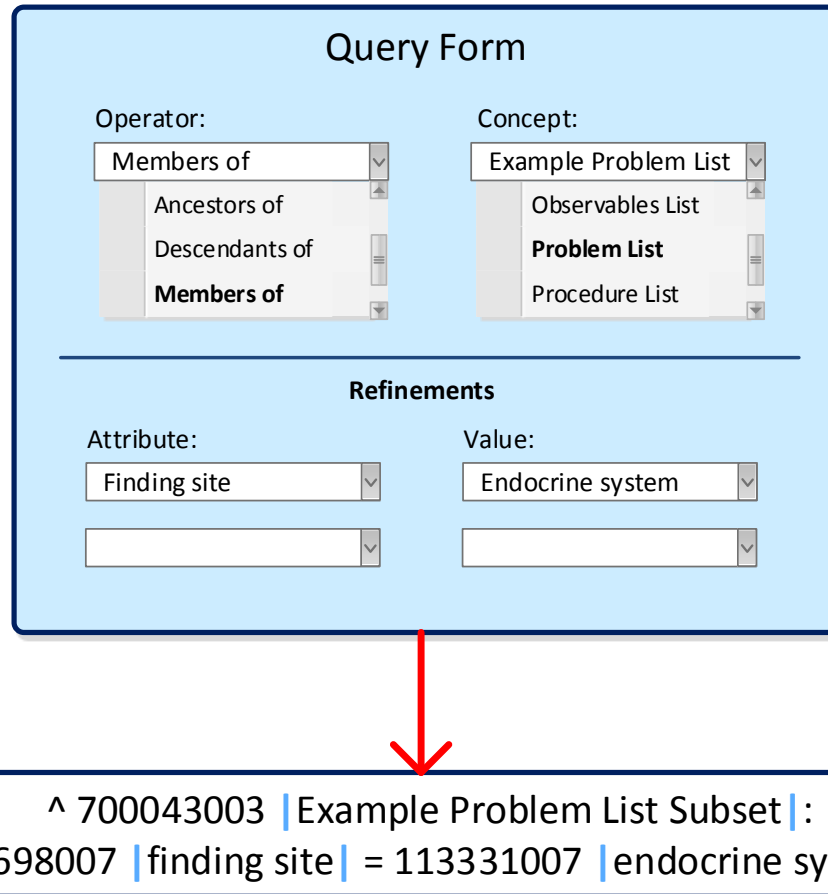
Query Form

Operator:

Members of

Ancestors of

Descendants of

**Members of**

Concept:

Example Problem List

Observables List

**Problem List**

Procedure List

**Refinements**

Attribute:

Finding site

Value:

Endocrine system

^ 700043003 |Example Problem List Subset|:
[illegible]698007 |finding site| = 113331007 |endocrine sy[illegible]